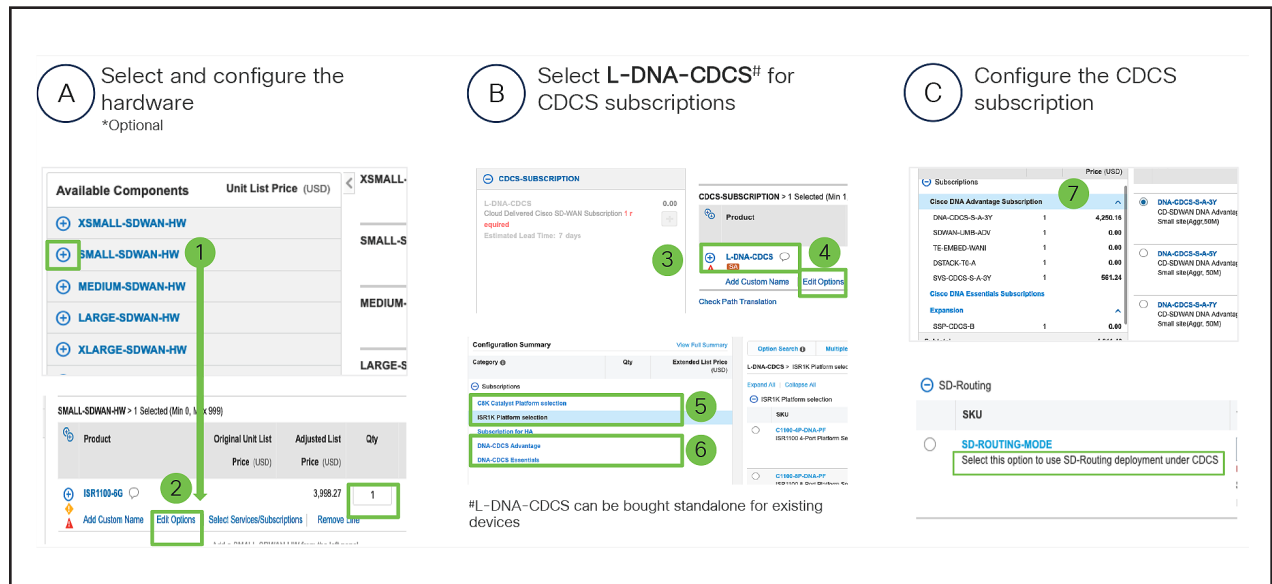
A Select and configure the hardware
*Optional

Available Components Unit List Price (USD)
XSMALL-SDWAN-HW
SMALL-SDWAN-HW
MEDIUM-SDWAN-HW
LARGE-SDWAN-HW
XLARGE-SDWAN-HW
XSMALL-
SMALL-S
MEDIUM-
LARGE-S
1

SMALL-SDWAN-HW > 1 Selected (Min 0, Max 999)
Product Original Unit List Price (USD) Adjusted List Price (USD) Qty
ISR1100-6G 3,998.27 1
Add Custom Name Edit Options Select Services/Subscriptions Remove Line
2

B Select L-DNA-CDCS# for CDCS subscriptions

CDCS-SUBSCRIPTION
L-DNA-CDCS 0.00
Cloud Delivered Cisco SD-WAN Subscription 1 r equired
Estimated Lead Time: 7 days
3

CDCS-SUBSCRIPTION > 1 Selected (Min 1
Product
L-DNA-CDCS
Add Custom Name Edit Options
Check Path Translation
4

Configuration Summary View Full Summary
Category Qty Extended List Price (USD)
Subscriptions
C8K Catalyst Platform selection
ISR1K Platform selection
Subscription for HA
DNA-CDCS Advantage
DNA-CDCS Essentials
5
6
Option Search Multiple
L-DNA-CDCS > ISR1K Platform selec
Expand All | Collapse All
ISR1K Platform selection
SKU
C1100-4P-DNA-PF
ISR1100 4-Port Platform Se
C1100-6P-DNA-PF
ISR1100 6-Port Platform Se

#L-DNA-CDCS can be bought standalone for existing devices

C Configure the CDCS subscription

Price (USD)
Subscriptions
Cisco DNA Advantage Subscription
7
DNA-CDCS-S-A-3Y 1 4,250.16
SDWAN-UMB-ADV 1 0.00
TE-EMBED-WANI 1 0.00
DSTACK-T6-A 1 0.00
SVS-CDCS-S-A-3Y 1 561.24
Cisco DNA Essentials Subscriptions
Expansion
SSP-CDCS-B 1 0.00
DNA-CDCS-S-A-3Y
CD-SDWAN DNA Advantag
Small site(Aggr, 50M)
DNA-CDCS-S-A-5Y
CD-SDWAN DNA Advantag
Small site(Aggr, 50M)
DNA-CDCS-S-A-7Y
CD-SDWAN DNA Advantag
Small site(Aggr, 50M)

SD-Routing
SKU
SD-ROUTING-MODE
Select this option to use SD-Routing deployment under CDCS